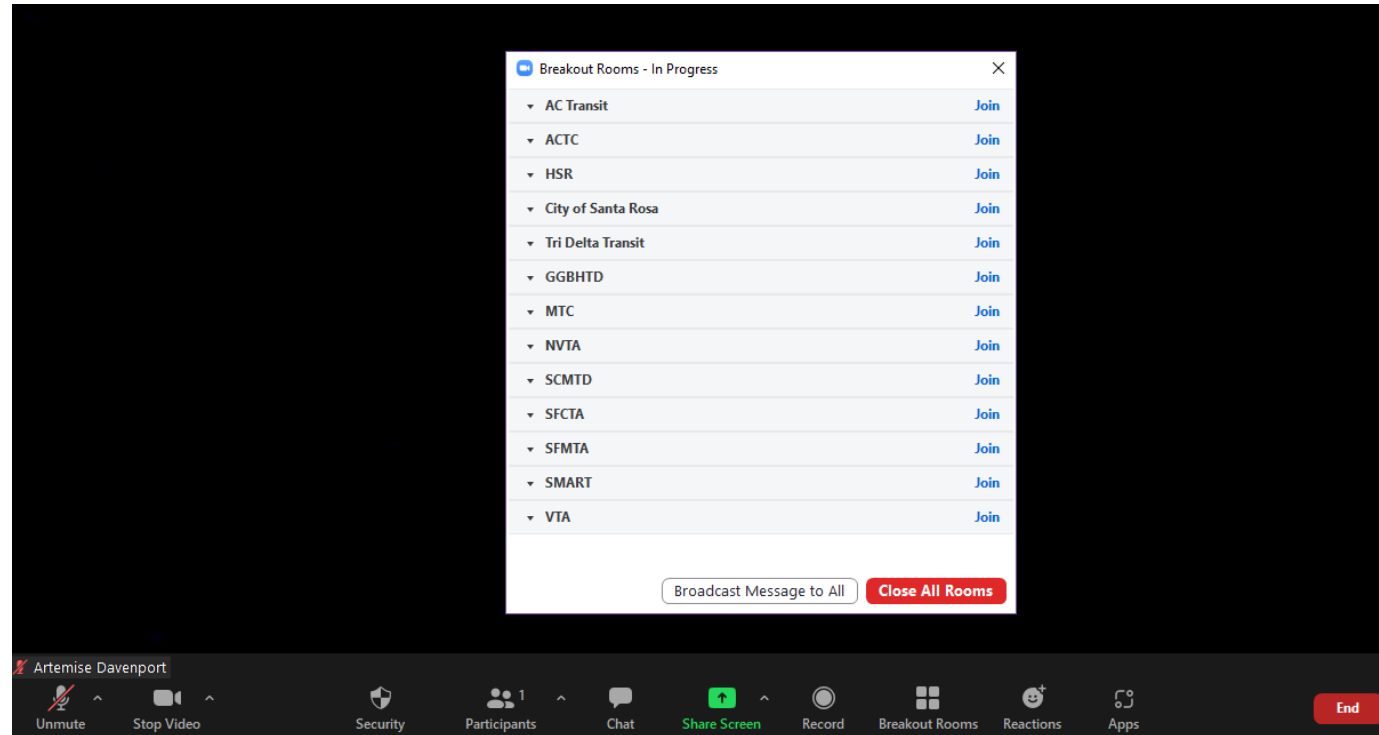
Breakout Rooms - In Progress

AC Transit Join
ACTC Join
HSR Join
City of Santa Rosa Join
Tri Delta Transit Join
GGBHTD Join
MTC Join
NVTA Join
SCMTD Join
SFCTA Join
SFMTA Join
SMART Join
VTA Join

Broadcast Message to All
Close All Rooms

Artemise Davenport

Unmute
Stop Video
Security
Participants 1
Chat
Share Screen
Record
Breakout Rooms
Reactions
Apps
End